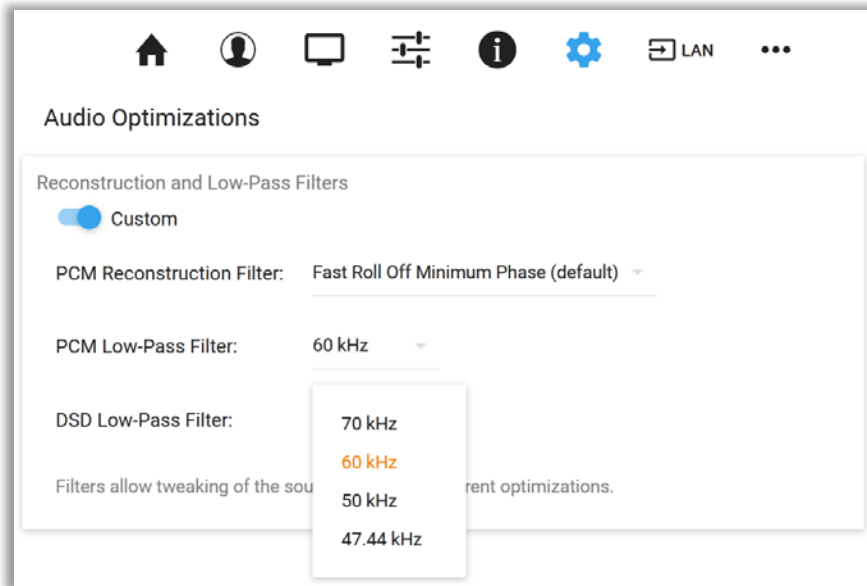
LAN •••

Audio Optimizations

Reconstruction and Low-Pass Filters

Custom

PCM Reconstruction Filter: Fast Roll Off Minimum Phase (default)

PCM Low-Pass Filter: 60 kHz

DSD Low-Pass Filter:

70 kHz
60 kHz
50 kHz
47.44 kHz

Filters allow tweaking of the sou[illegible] rent optimizations.